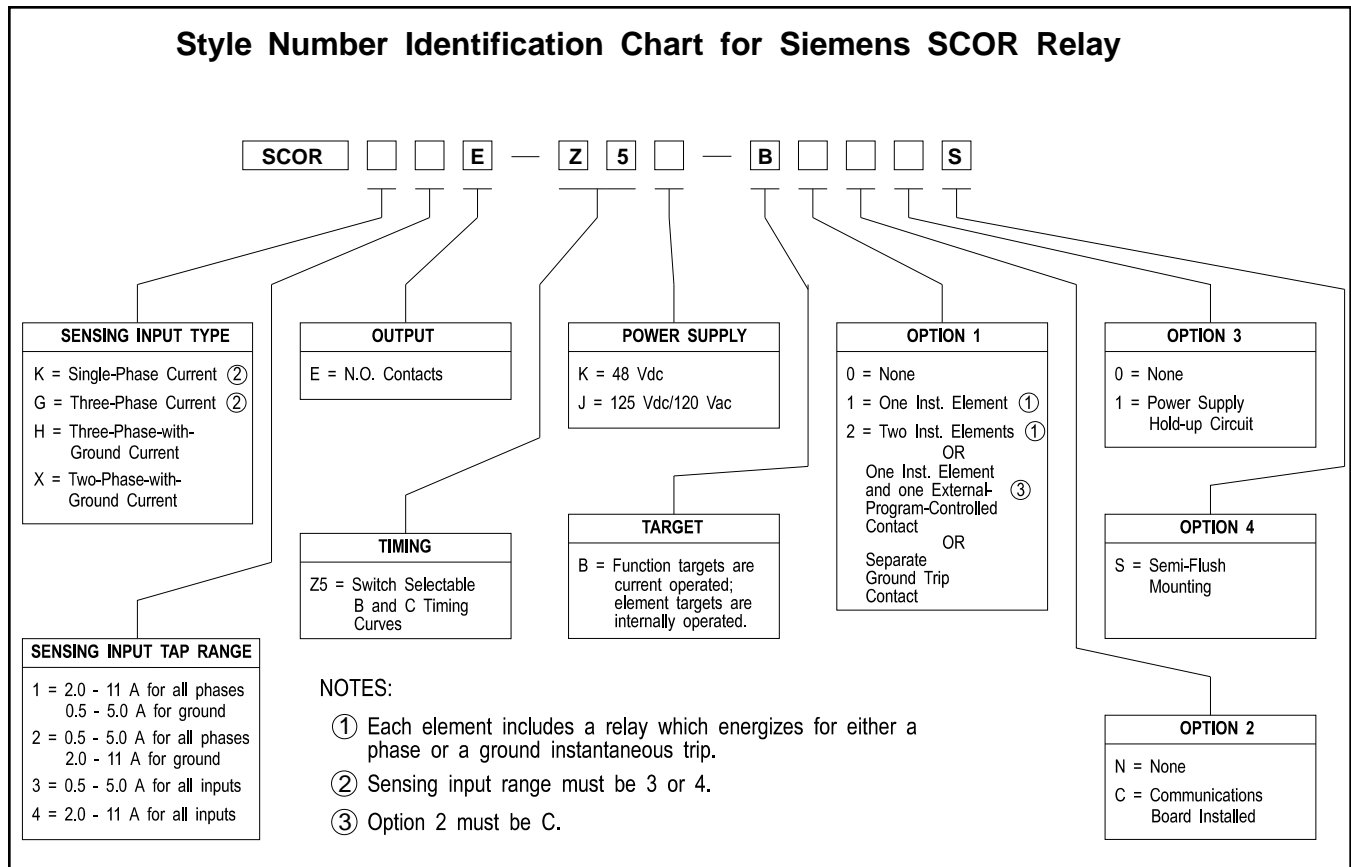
Style Number Identification Chart for Siemens SCOR Relay

SCOR □ □ E — Z 5 □ — B □ □ □ S

SENSING INPUT TYPE
K = Single-Phase Current ②
G = Three-Phase Current ②
H = Three-Phase-with-Ground Current
X = Two-Phase-with-Ground Current

OUTPUT
E = N.O. Contacts

POWER SUPPLY
K = 48 Vdc
J = 125 Vdc/120 Vac

OPTION 1
0 = None
1 = One Inst. Element ①
2 = Two Inst. Elements ①
OR
One Inst. Element and one External-Program-Controlled Contact ③
OR
Separate Ground Trip Contact

OPTION 3
0 = None
1 = Power Supply Hold-up Circuit

TIMING
Z5 = Switch Selectable B and C Timing Curves

TARGET
B = Function targets are current operated; element targets are internally operated.

OPTION 4
S = Semi-Flush Mounting

SENSING INPUT TAP RANGE
1 = 2.0 - 11 A for all phases 0.5 - 5.0 A for ground
2 = 0.5 - 5.0 A for all phases 2.0 - 11 A for ground
3 = 0.5 - 5.0 A for all inputs
4 = 2.0 - 11 A for all inputs

NOTES:
① Each element includes a relay which energizes for either a phase or a ground instantaneous trip.
② Sensing input range must be 3 or 4.
③ Option 2 must be C.

OPTION 2
N = None
C = Communications Board Installed